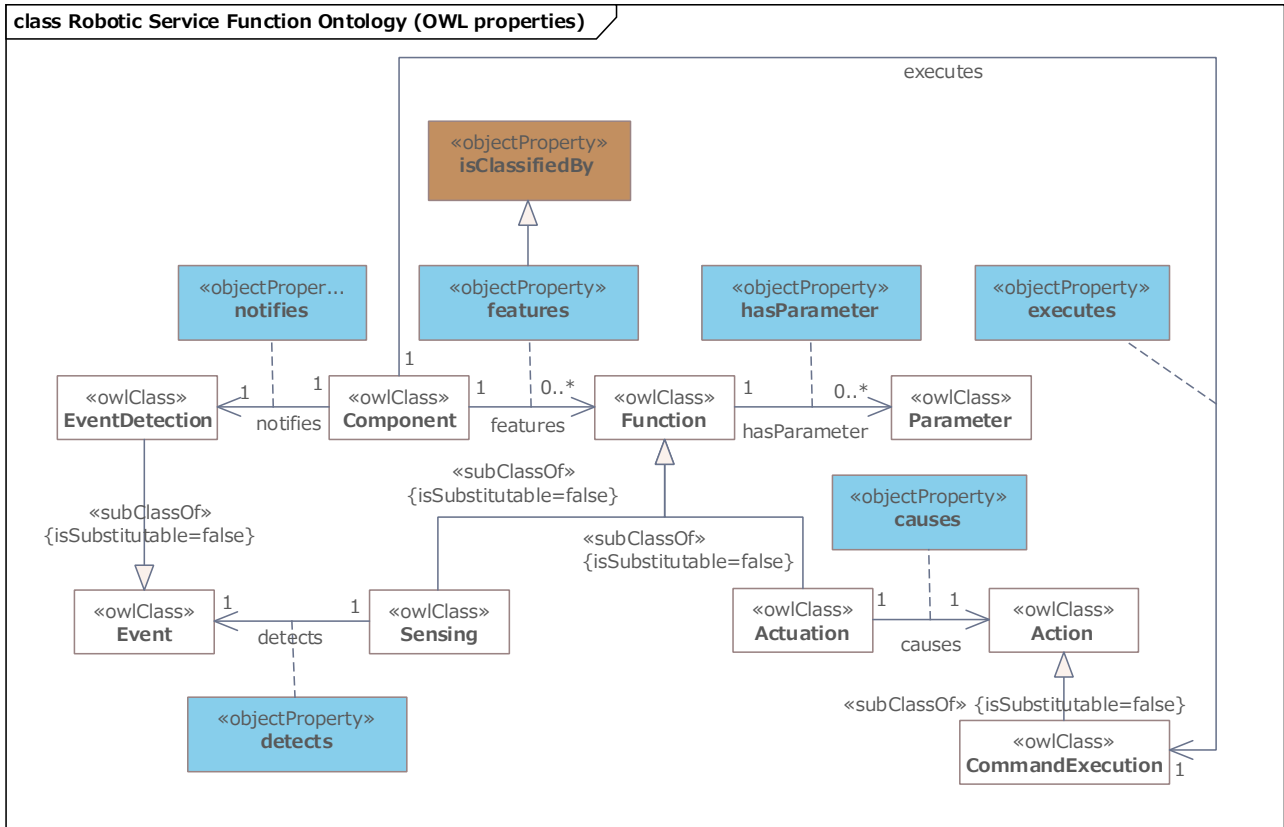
class Robotic Service Function Ontology (OWL properties)

executes

«objectProperty»
isClassifiedBy

«objectProper...
notifies

«objectProperty»
features

«objectProperty»
hasParameter

«objectProperty»
executes

1

«owlClass»
EventDetection

1

1

notifies

«owlClass»
Component

1

features

0..*

«owlClass»
Function

1

hasParameter

0..*

«owlClass»
Parameter

«subClassOf»
{isSubstitutable=false}

«subClassOf»
{isSubstitutable=false}

«subClassOf»
{isSubstitutable=false}

«objectProperty»
causes

«owlClass»
Event

1

detects

1

«owlClass»
Sensing

«owlClass»
Actuation

1

causes

1

«owlClass»
Action

«objectProperty»
detects

«subClassOf» {isSubstitutable=false}

«owlClass»
CommandExecution

1